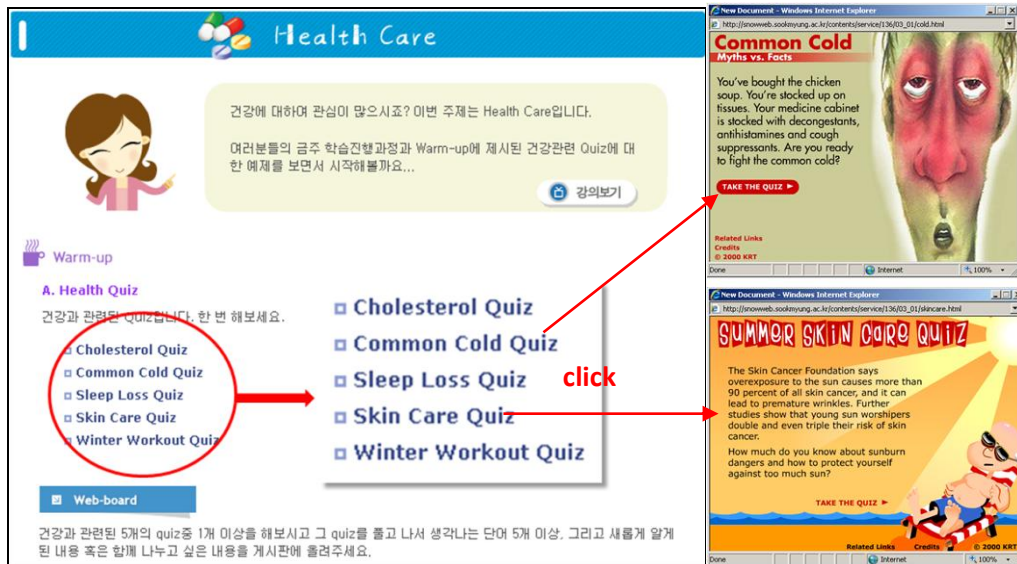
Health Care

건강에 대하여 관심이 많으시죠? 이번 주제는 Health Care입니다.

여러분들의 금주 학습진행과정과 Warm-up에 제시된 건강관련 Quiz에 대한 예제를 보면서 시작해볼까요...

강의보기

Warm-up

A. Health Quiz

건강과 관련된 Quiz입니다. 한 번 해보세요.

Cholesterol Quiz
Common Cold Quiz
Sleep Loss Quiz
Skin Care Quiz
Winter Workout Quiz

Cholesterol Quiz
Common Cold Quiz
Sleep Loss Quiz
Skin Care Quiz
Winter Workout Quiz

click

Web-board

건강과 관련된 5개의 quiz중 1개 이상을 해보시고 그 quiz를 풀고 나서 생각나는 단어 5개 이상, 그리고 새롭게 알게 된 내용 혹은 함께 나누고 싶은 내용을 게시판에 올려주세요.

New Document - Windows Internet Explorer
http://snowweb.sookmyung.ac.kr/contents/service/136/03_01/cold.html

Common Cold
Myths vs. Facts

You've bought the chicken soup. You're stocked up on tissues. Your medicine cabinet is stocked with decongestants, antihistamines and cough suppressants. Are you ready to fight the common cold?

TAKE THE QUIZ ►

Related Links
Credits
© 2000 KRT

Done
Internet
100%

New Document - Windows Internet Explorer
http://snowweb.sookmyung.ac.kr/contents/service/136/03_01/skincare.html

SUMMER SKIN CARE QUIZ

The Skin Cancer Foundation says overexposure to the sun causes more than 90 percent of all skin cancer, and it can lead to premature wrinkles. Further studies show that young sun worshipers double and even triple their risk of skin cancer.

How much do you know about sunburn dangers and how to protect yourself against too much sun?

TAKE THE QUIZ ►

Related Links
Credits
© 2000 KRT

Done
Internet
100%